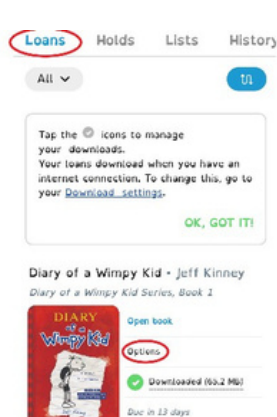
Loans Holds Lists History

All

Tap the icons to manage your downloads. Your loans download when you have an internet connection. To change this, go to your Download settings.

OK, GOT IT!

Diary of a Wimpy Kid - Jeff Kinney

Diary of a Wimpy Kid Series, Book 1

DIARY of a Wimpy Kid

Open book

Options

Downloaded (65.2 MB)

Due in 13 days